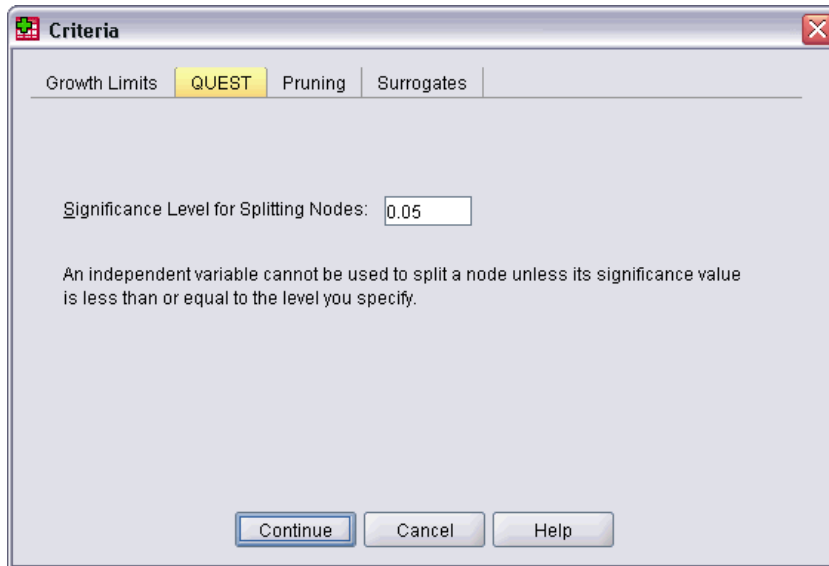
Criteria

Growth Limits | QUEST | Pruning | Surrogates

Significance Level for Splitting Nodes: 0.05

An independent variable cannot be used to split a node unless its significance value is less than or equal to the level you specify.

Continue | Cancel | Help